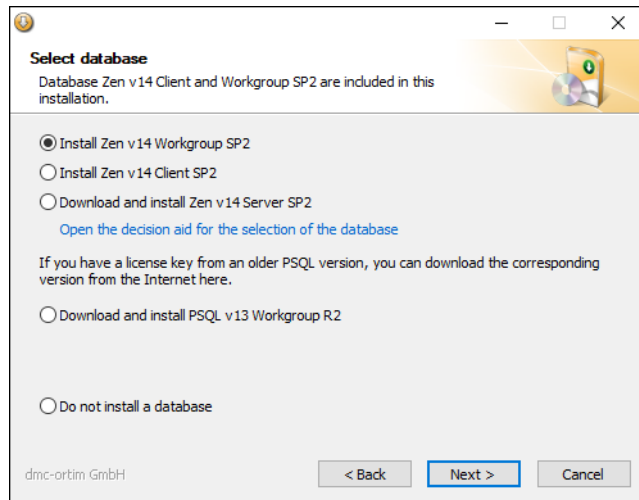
Select database

Database Zen v14 Client and Workgroup SP2 are included in this installation.

Install Zen v14 Workgroup SP2

Install Zen v14 Client SP2

Download and install Zen v14 Server SP2

Open the decision aid for the selection of the database

If you have a license key from an older PSQL version, you can download the corresponding version from the Internet here.

Download and install PSQL v13 Workgroup R2

Do not install a database

dmc-ortim GmbH

< Back

Next >

Cancel